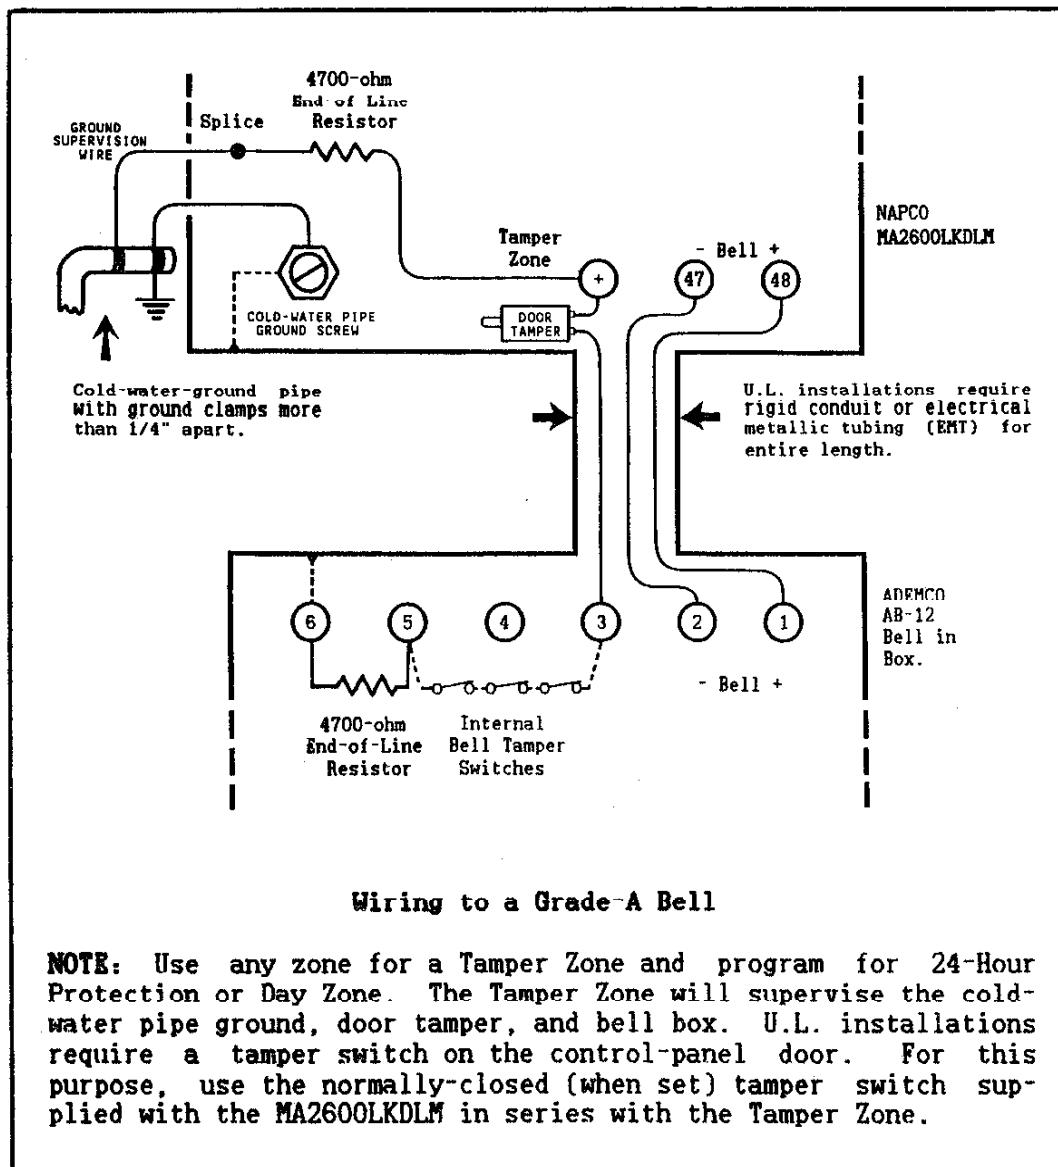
4700-ohm
End-of Line
Resistor

GROUND SUPERVISION WIRE

Splice

NAPCO
MA2600LKDLM

Tamper
Zone

+

- Bell +

47

48

DOOR TAMPER

COLD-WATER PIPE GROUND SCREW

Cold-water-ground pipe with ground clamps more than 1/4" apart.

U.L. installations require rigid conduit or electrical metallic tubing (EMT) for entire length.

ADEMCO
AB-12
Bell in
Box.

6

5

4

3

2

1

- Bell +

4700-ohm
End-of-Line
Resistor

Internal
Bell Tamper
Switches

Wiring to a Grade-A Bell

NOTE: Use any zone for a Tamper Zone and program for 24-Hour Protection or Day Zone. The Tamper Zone will supervise the cold-water pipe ground, door tamper, and bell box. U.L. installations require a tamper switch on the control-panel door. For this purpose, use the normally-closed (when set) tamper switch supplied with the MA2600LKDLM in series with the Tamper Zone.